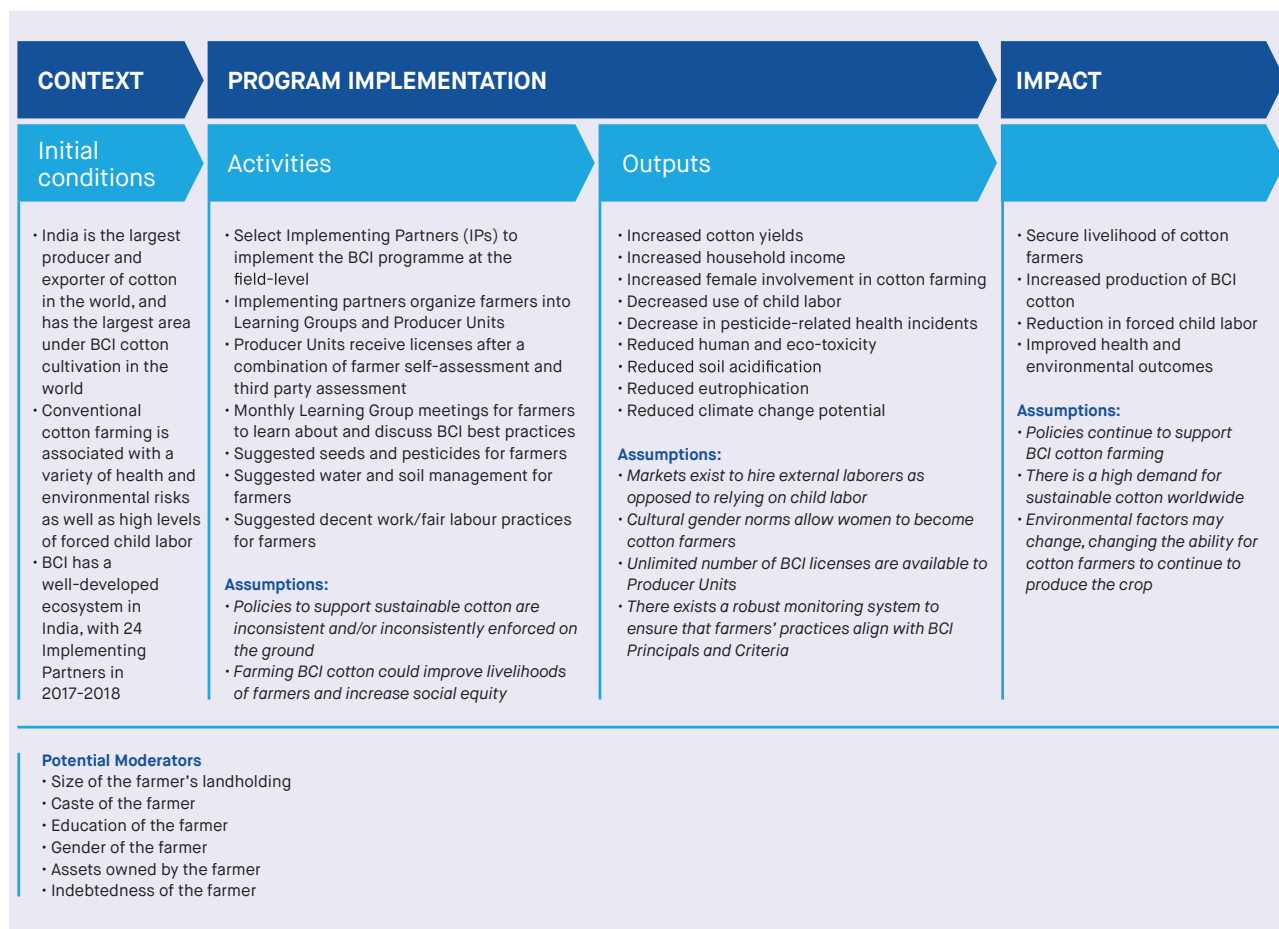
CONTEXT

PROGRAM IMPLEMENTATION

IMPACT

Initial conditions

• India is the largest producer and exporter of cotton in the world, and has the largest area under BCI cotton cultivation in the world
• Conventional cotton farming is associated with a variety of health and environmental risks as well as high levels of forced child labor
• BCI has a well-developed ecosystem in India, with 24 Implementing Partners in 2017-2018

Activities

• Select Implementing Partners (IPs) to implement the BCI programme at the field-level
• Implementing partners organize farmers into Learning Groups and Producer Units
• Producer Units receive licenses after a combination of farmer self-assessment and third party assessment
• Monthly Learning Group meetings for farmers to learn about and discuss BCI best practices
• Suggested seeds and pesticides for farmers
• Suggested water and soil management for farmers
• Suggested decent work/fair labour practices for farmers

Assumptions:
• Policies to support sustainable cotton are inconsistent and/or inconsistently enforced on the ground
• Farming BCI cotton could improve livelihoods of farmers and increase social equity

Outputs

• Increased cotton yields
• Increased household income
• Increased female involvement in cotton farming
• Decreased use of child labor
• Decrease in pesticide-related health incidents
• Reduced human and eco-toxicity
• Reduced soil acidification
• Reduced eutrophication
• Reduced climate change potential

Assumptions:
• Markets exist to hire external laborers as opposed to relying on child labor
• Cultural gender norms allow women to become cotton farmers
• Unlimited number of BCI licenses are available to Producer Units
• There exists a robust monitoring system to ensure that farmers' practices align with BCI Principals and Criteria

• Secure livelihood of cotton farmers
• Increased production of BCI cotton
• Reduction in forced child labor
• Improved health and environmental outcomes

Assumptions:
• Policies continue to support BCI cotton farming
• There is a high demand for sustainable cotton worldwide
• Environmental factors may change, changing the ability for cotton farmers to continue to produce the crop

Potential Moderators
• Size of the farmer's landholding
• Caste of the farmer
• Education of the farmer
• Gender of the farmer
• Assets owned by the farmer
• Indebtedness of the farmer